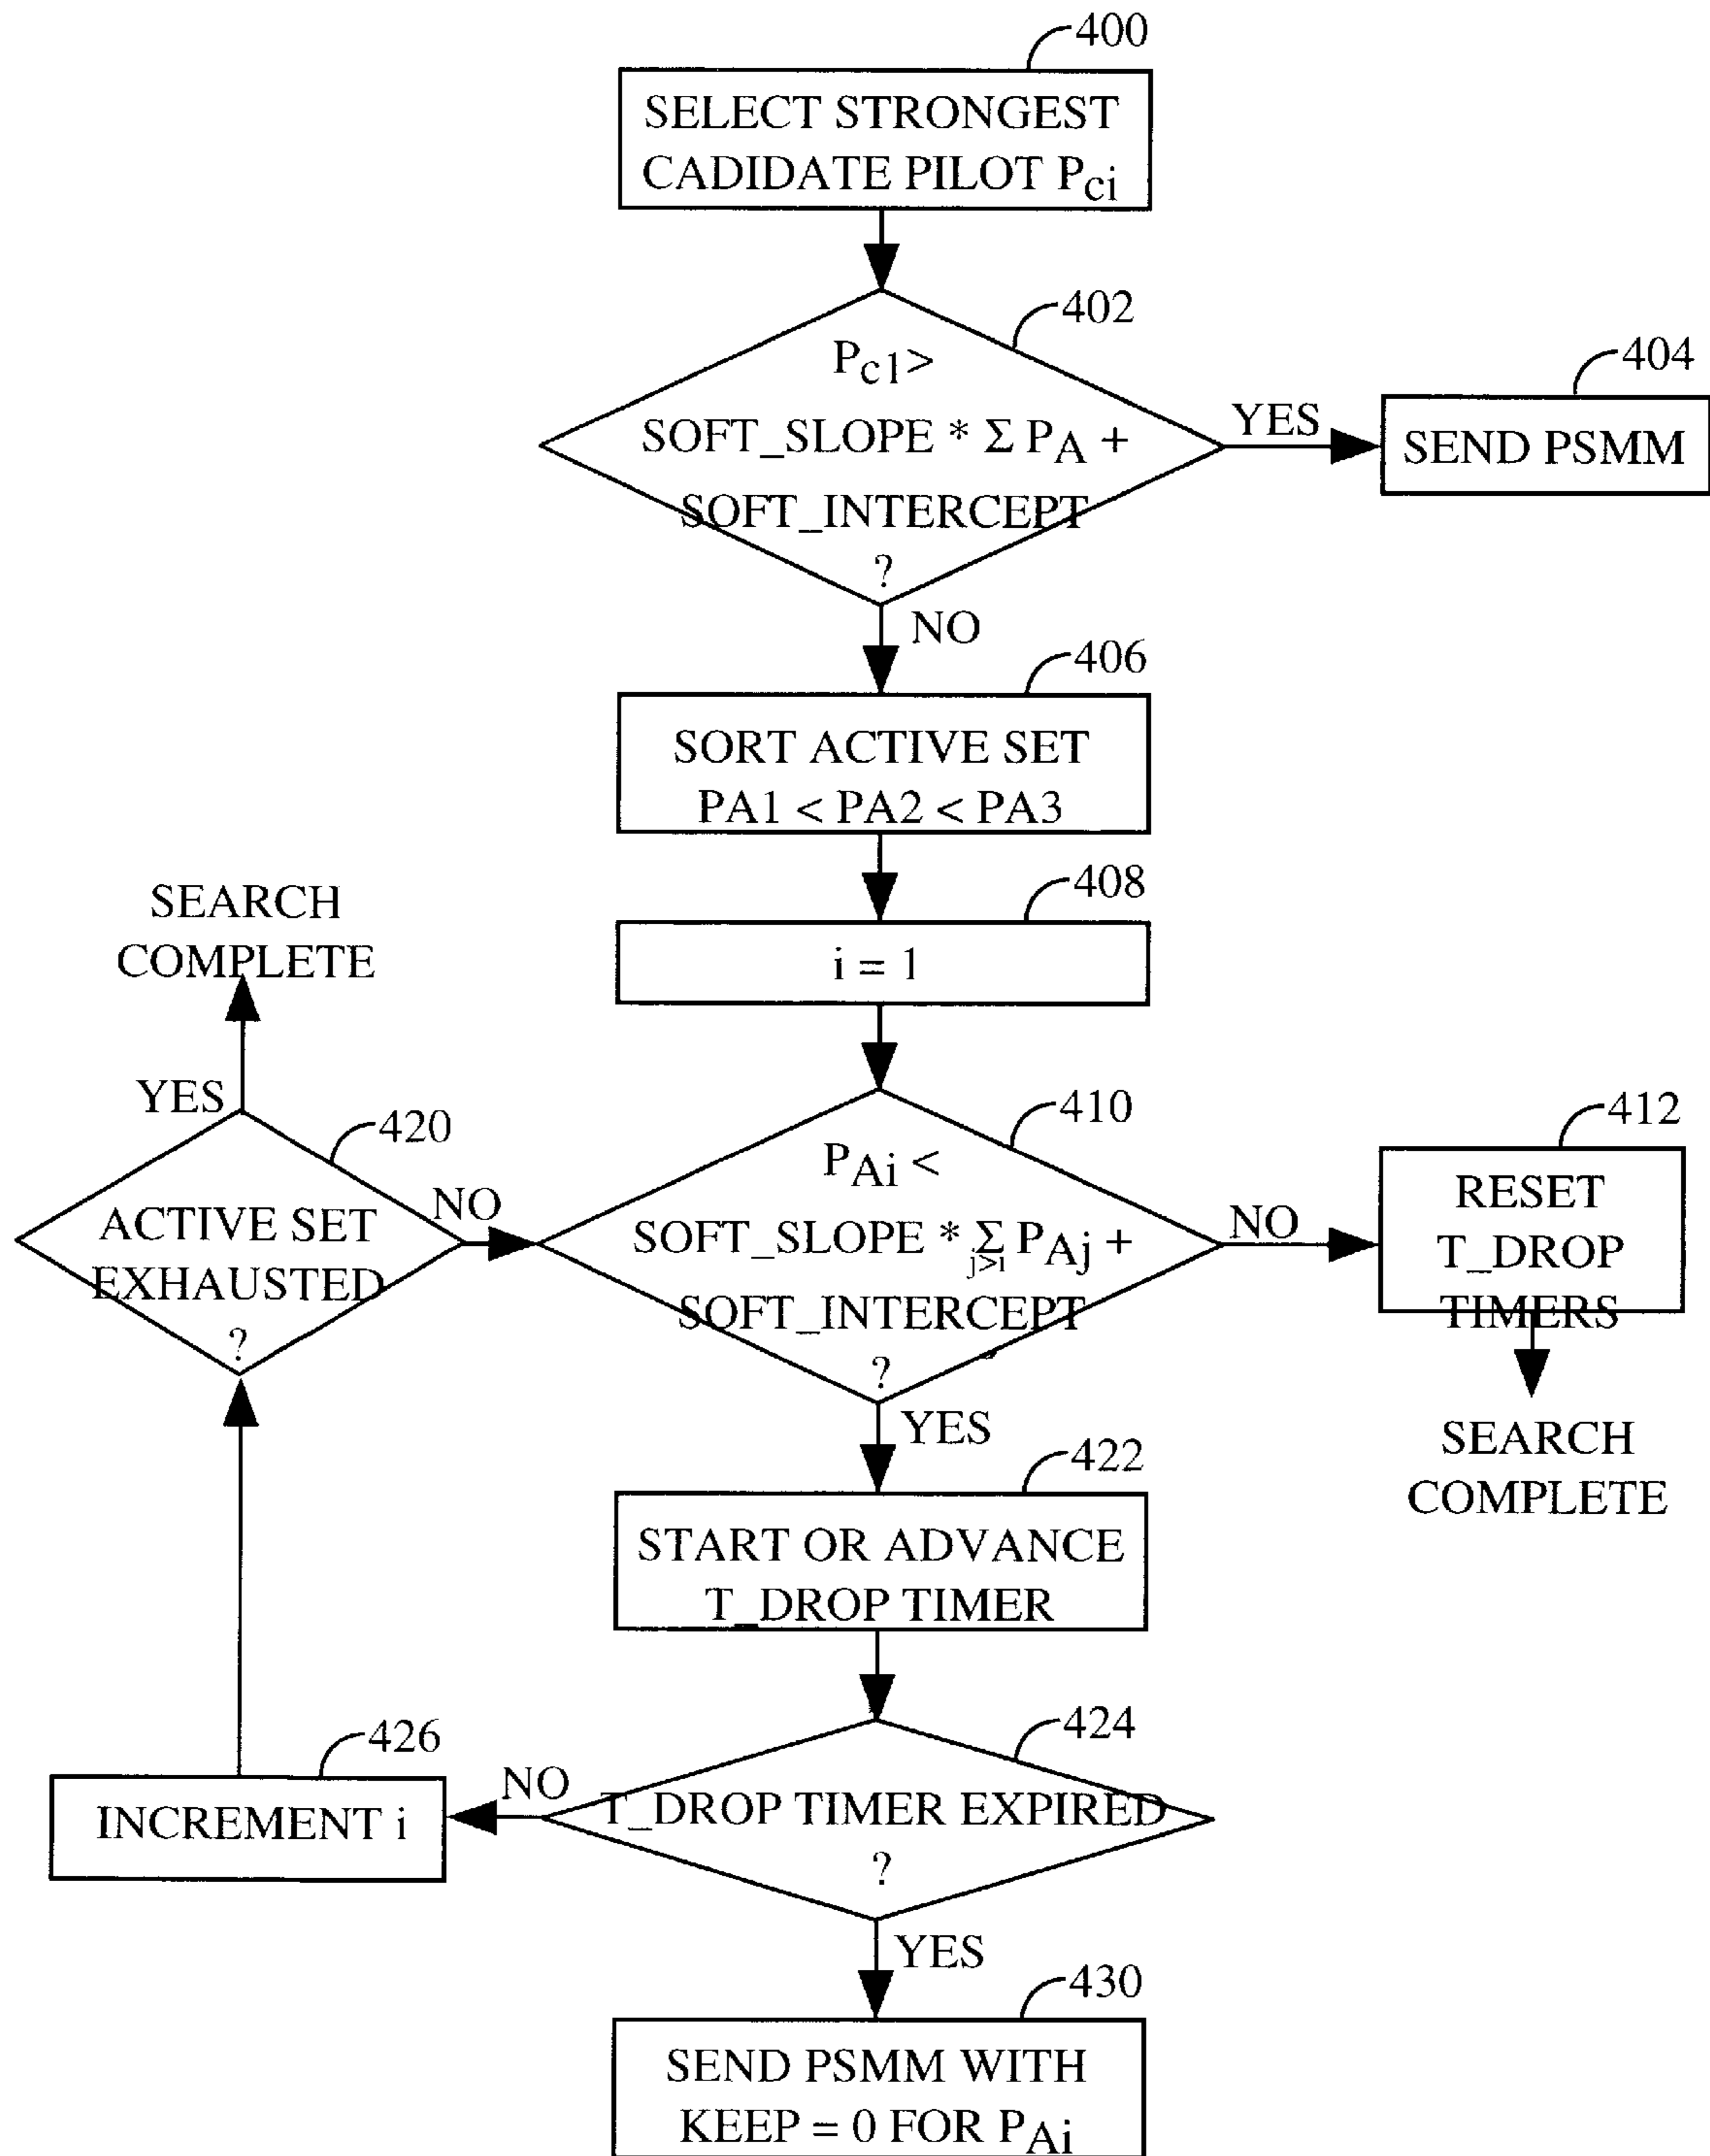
400

SELECT STRONGEST CADIDATE PILOT $P_{ci}$

402

$P_{c1}>$ SOFT_SLOPE * $\Sigma P_A$ + SOFT_INTERCEPT ?

YES

404

SEND PSMM

NO

406

SORT ACTIVE SET PA1 < PA2 < PA3

408

i = 1

SEARCH COMPLETE

YES

420

ACTIVE SET EXHAUSTED ?

NO

410

$P_{Ai}<$ SOFT_SLOPE * $\sum_{j>i} P_{Aj}$ + SOFT_INTERCEPT ?

NO

412

RESET T_DROP TIMERS

SEARCH COMPLETE

YES

422

START OR ADVANCE T_DROP TIMER

424

T_DROP TIMER EXPIRED ?

NO

426

INCREMENT i

YES

430

SEND PSMM WITH KEEP = 0 FOR $P_{Ai}$